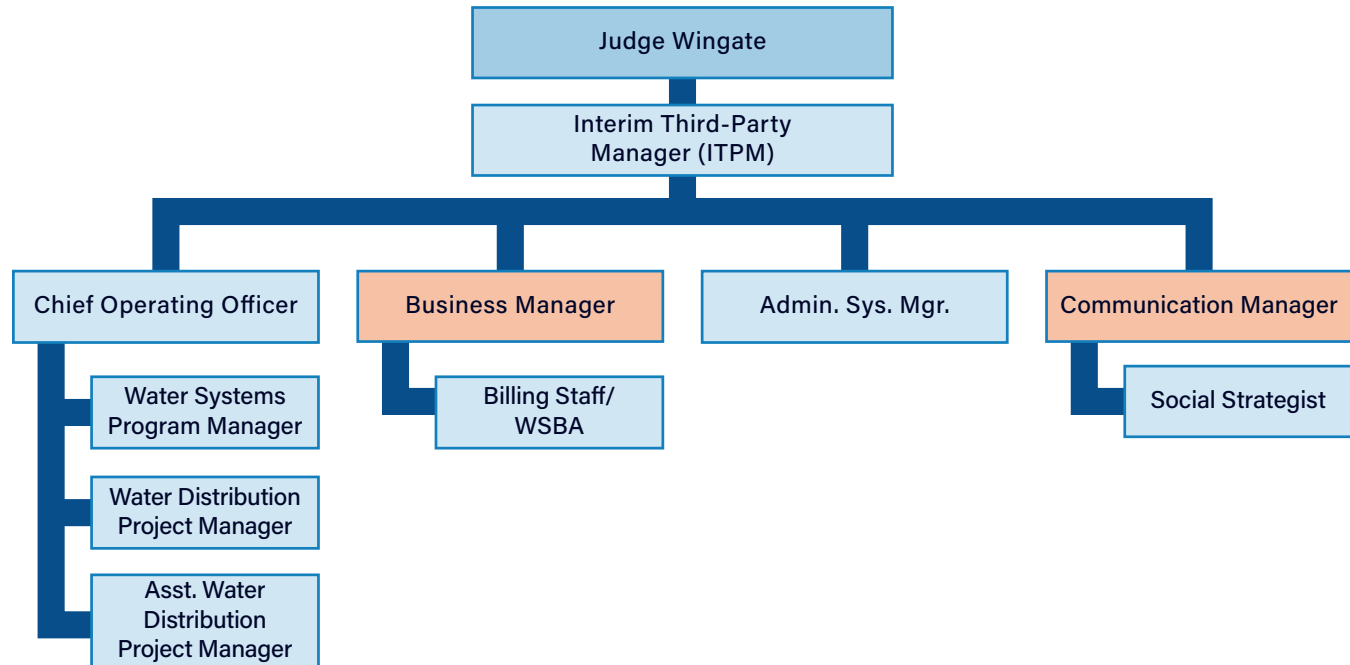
Judge Wingate

Interim Third-Party Manager (ITPM)

Chief Operating Officer

Business Manager

Admin. Sys. Mgr.

Communication Manager

Water Systems Program Manager

Water Distribution Project Manager

Asst. Water Distribution Project Manager

Billing Staff/ WSBA

Social Strategist